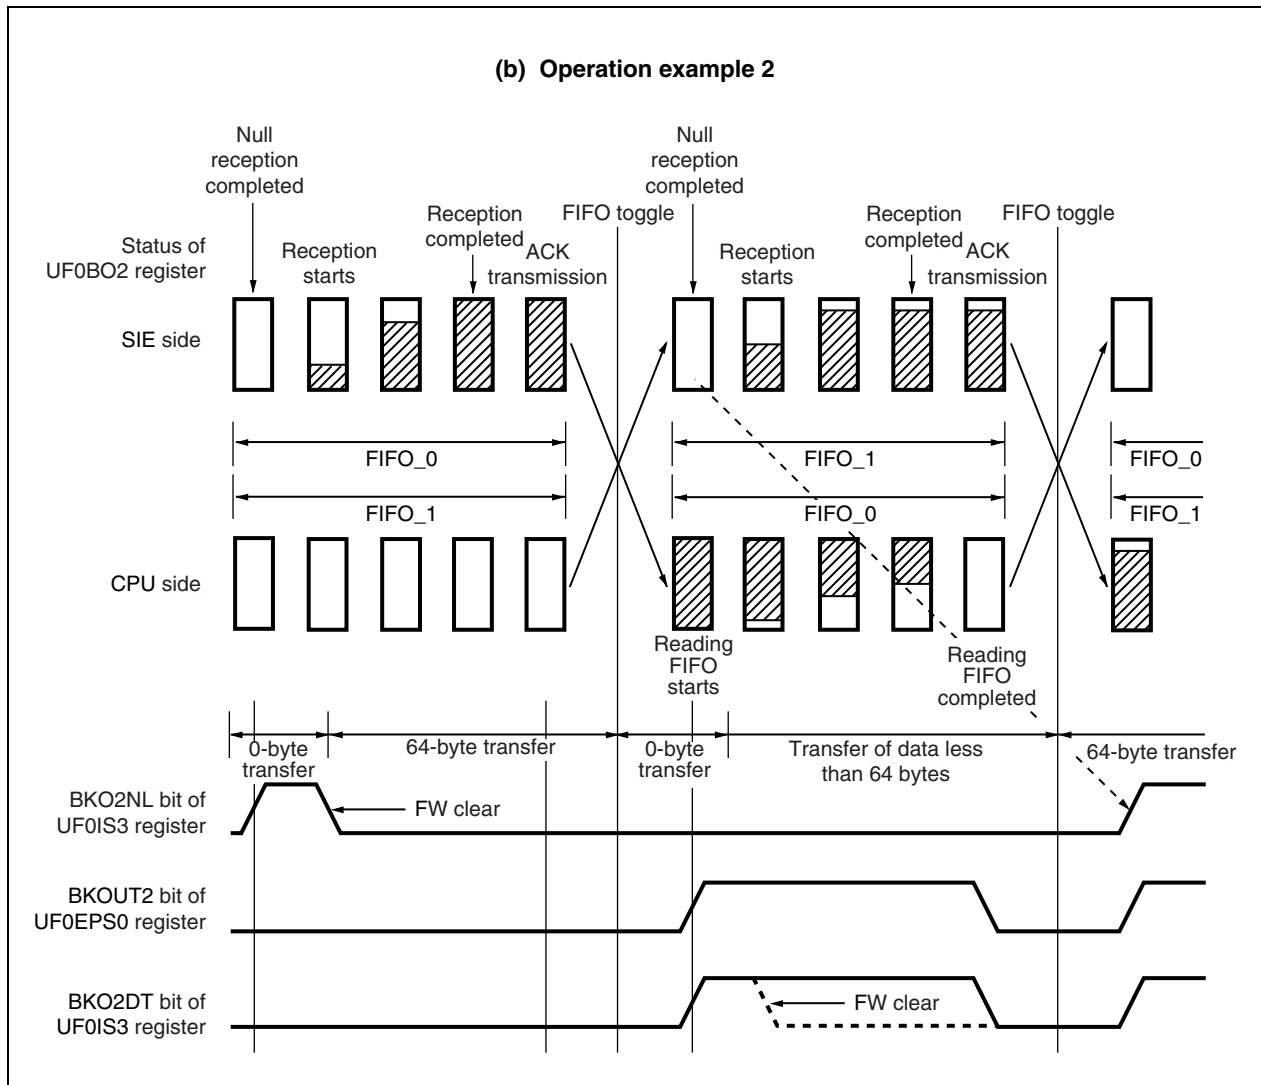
(b) Operation example 2

Null reception completed

Status of UF0BO2 register

Reception starts

Reception completed

ACK transmission

FIFO toggle

Null reception completed

Reception starts

Reception completed

ACK transmission

FIFO toggle

SIE side

FIFO_0

FIFO_1

FIFO_1

FIFO_0

FIFO_0

FIFO_1

CPU side

Reading FIFO starts

Reading FIFO completed

0-byte transfer

64-byte transfer

0-byte transfer

Transfer of data less than 64 bytes

64-byte transfer

BKO2NL bit of UF0IS3 register

FW clear

BKOUT2 bit of UF0EPS0 register

BKO2DT bit of UF0IS3 register

FW clear